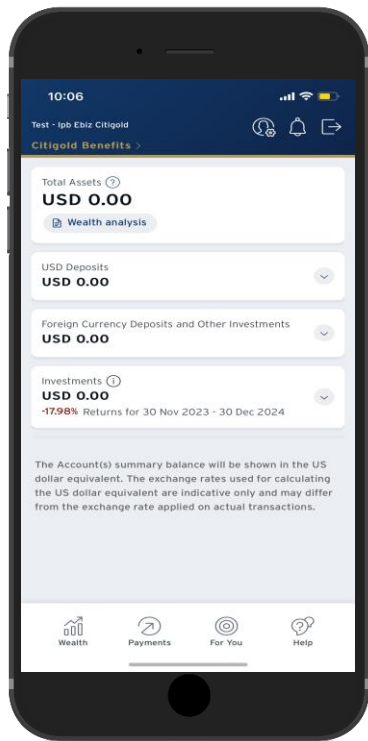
10:06

Test - Ipb Ebiz Citigold
Citigold Benefits >

Total Assets ?
USD 0.00
Wealth analysis

USD Deposits
USD 0.00

Foreign Currency Deposits and Other Investments
USD 0.00

Investments i
USD 0.00
-17.98% Returns for 30 Nov 2023 - 30 Dec 2024

The Account(s) summary balance will be shown in the US dollar equivalent. The exchange rates used for calculating the US dollar equivalent are indicative only and may differ from the exchange rate applied on actual transactions.

Wealth
Payments
For You
Help